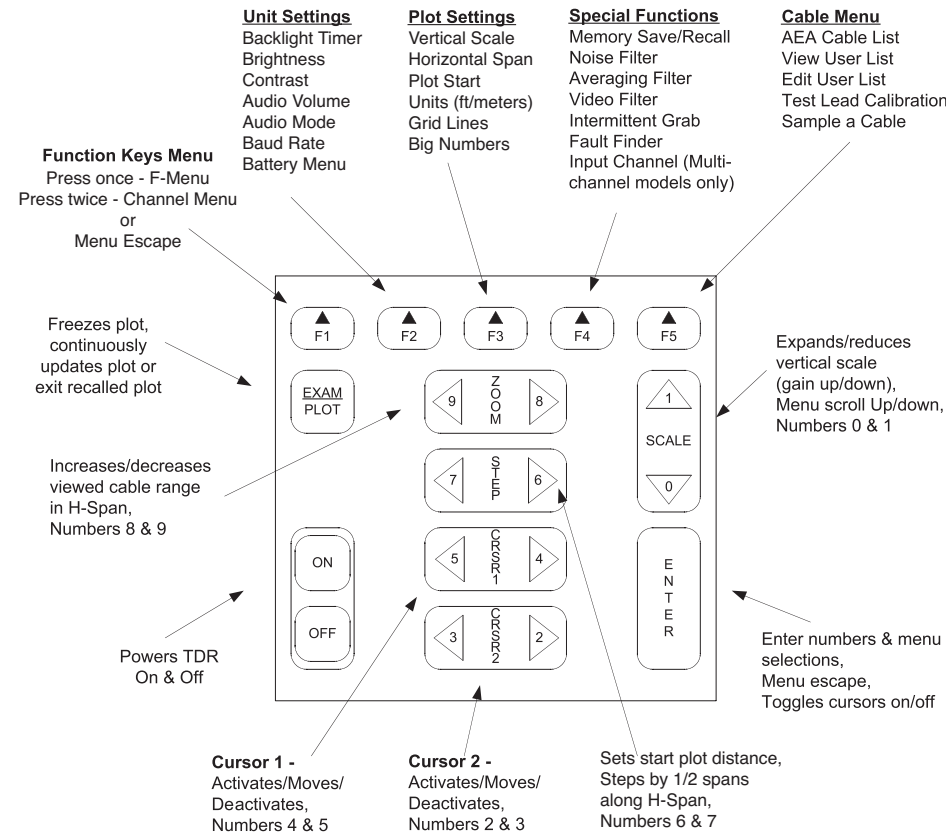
**Unit Settings**
Backlight Timer
Brightness
Contrast
Audio Volume
Audio Mode
Baud Rate
Battery Menu

**Plot Settings**
Vertical Scale
Horizontal Span
Plot Start
Units (ft/meters)
Grid Lines
Big Numbers

**Special Functions**
Memory Save/Recall
Noise Filter
Averaging Filter
Video Filter
Intermittent Grab
Fault Finder
Input Channel (Multi-channel models only)

**Cable Menu**
AEA Cable List
View User List
Edit User List
Test Lead Calibration
Sample a Cable

**Function Keys Menu**
Press once - F-Menu
Press twice - Channel Menu
or
Menu Escape

F1 F2 F3 F4 F5

Freezes plot, continuously updates plot or exit recalled plot

EXAM
PLOT

9 ZOOM 8

1
SCALE
0

Expands/reduces vertical scale (gain up/down), Menu scroll Up/down, Numbers 0 & 1

Increases/decreases viewed cable range in H-Span, Numbers 8 & 9

7 STEP 6

ON

OFF

5 CRSR1 4

3 CRSR2 2

ENTER

Powers TDR On & Off

Enter numbers & menu selections, Menu escape, Toggles cursors on/off

**Cursor 1 -**
Activates/Moves/ Deactivates, Numbers 4 & 5

**Cursor 2 -**
Activates/Moves/ Deactivates, Numbers 2 & 3

Sets start plot distance, Steps by 1/2 spans along H-Span, Numbers 6 & 7